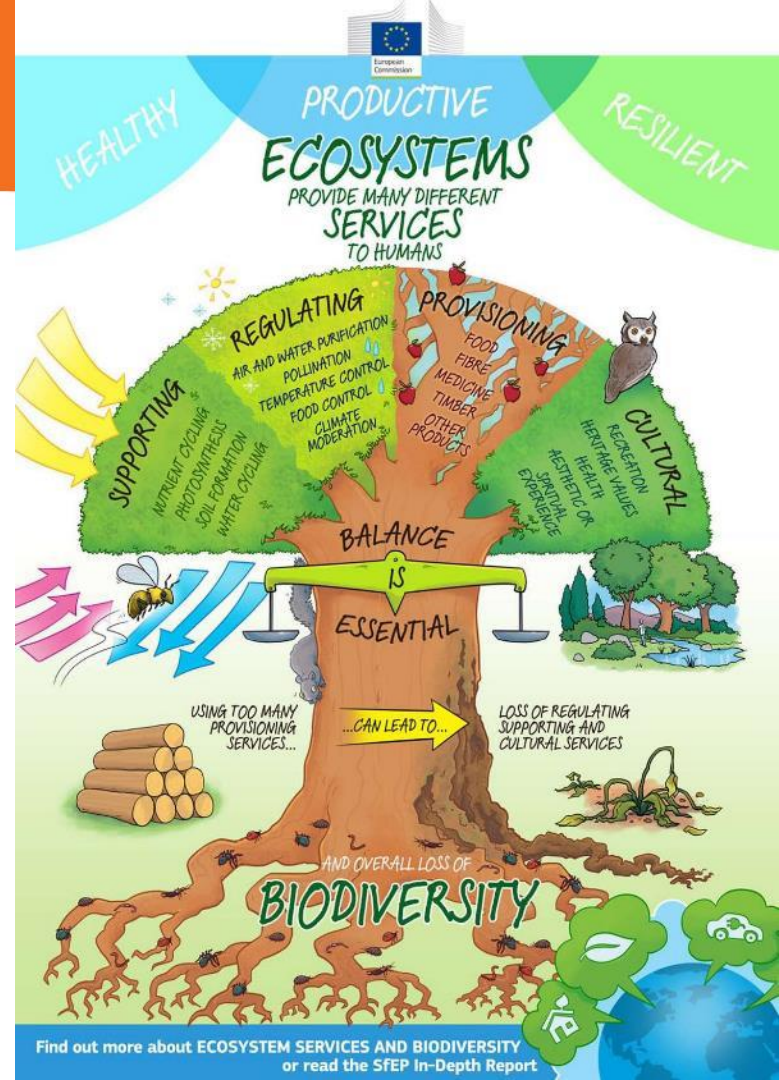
European Commission

HEALTHY

PRODUCTIVE

RESILIENT

ECOSYSTEMS PROVIDE MANY DIFFERENT SERVICES TO HUMANS

SUPPORTING
NUTRIENT CYCLING
PHOTOSYNTHESIS
SOIL FORMATION
WATER CYCLING

REGULATING
AIR AND WATER PURIFICATION
POLLINATION
TEMPERATURE CONTROL
FOOD CONTROL
CLIMATE MODERATION

PROVISIONING
FOOD
FIBRE
MEDICINE
TIMBER
OTHER PRODUCTS

CULTURAL
RECREATION
HERITAGE VALUES
HEALTH
AESTHETIC OR SPIRITUAL EXPERIENCE

BALANCE IS ESSENTIAL

USING TOO MANY PROVISIONING SERVICES...

...CAN LEAD TO...

LOSS OF REGULATING SUPPORTING AND CULTURAL SERVICES

AND OVERALL LOSS OF BIODIVERSITY

Find out more about ECOSYSTEM SERVICES AND BIODIVERSITY or read the SfEP In-Depth Report